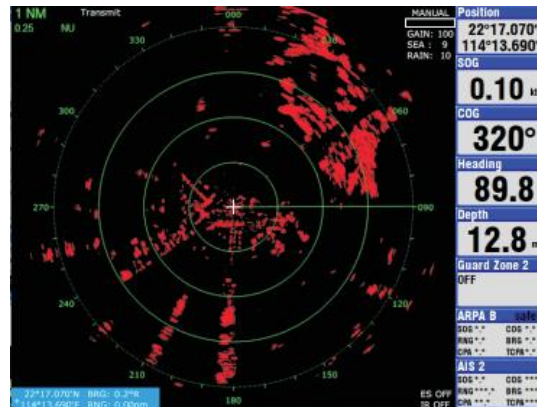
1 NM
0.25 NU
Transmit
000
030
060
090
120
150
180
210
240
270
300
330
MANUAL
GAIN: 100
SEA: 9
RAIN: 10
Position
22°17.070'
114°13.690'
SOG
0.10
COG
320°
Heading
89.8
Depth
12.8
Guard Zone 2
OFF
ARPA B
SOG *.*
COG *.*
RNG *.*
BRG *.*
CPA *.*
TCPA *.*
AIS 2
SOG *.*
COG *.*
RNG *.*
BRG *.*
CPA *.*
TCPA *.*
22°17.070'N BRG: 0.2°R
114°13.690'E RNG: 0.00nm
ES OFF
IR OFF